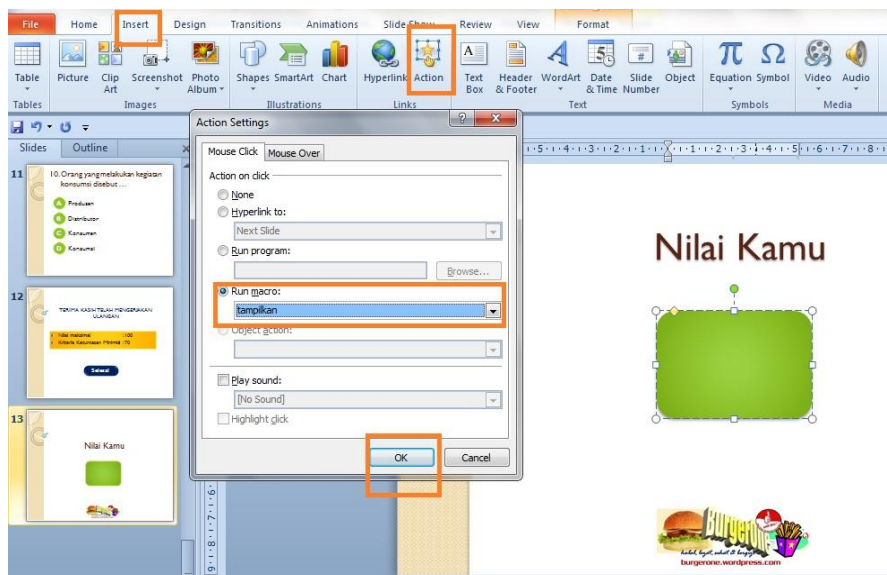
File Home Insert Design Transitions Animations Slide Show Review View Format

Table Picture Clip Art Screenshot Photo Album Shapes SmartArt Chart Hyperlink Action Text Box Header & Footer WordArt Date & Time Slide Number Object Equation Symbol Video Audio

Tables Images Illustrations Links Text Symbols Media

Slides Outline

11
10. Orang yang melakukan kegiatan konsumsi disebut ....
A Produsen
B Distributor
C Konsumen
D Konsumsi

12
TERIMA KASIH TELAH MENGERJAKAN ULANGAN
Nilai maksimal :100
Kriteria Ketuntasan Minimal :70
Selesai

13
Nilai Kamu

Action Settings

Mouse Click Mouse Over

Action on click
None
Hyperlink to:
Next Slide
Run program:
Browse...
Run macro:
tampilkan
Object action:
Play sound:
[No Sound]
Highlight click

OK Cancel

Nilai Kamu

burgerone
burgerone.wordpress.com